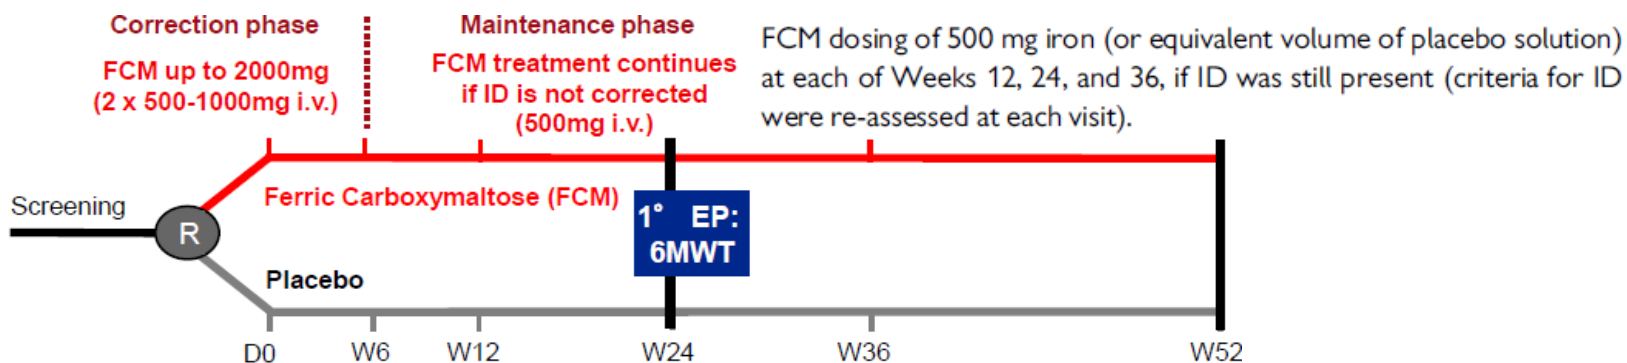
Correction phase

FCM up to 2000mg (2 x 500-1000mg i.v.)

Maintenance phase

FCM treatment continues if ID is not corrected (500mg i.v.)

FCM dosing of 500 mg iron (or equivalent volume of placebo solution) at each of Weeks 12, 24, and 36, if ID was still present (criteria for ID were re-assessed at each visit).

Screening

R

Ferric Carboxymaltose (FCM)

1° EP: 6MWT

Placebo

D0 W6 W12 W24 W36 W52